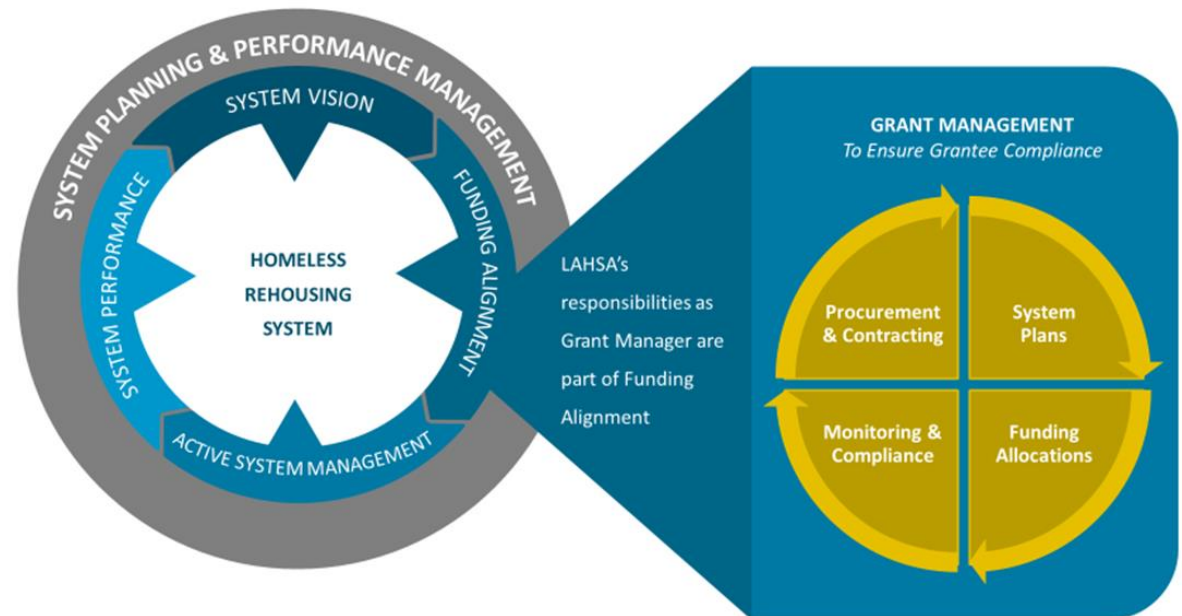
SYSTEM PLANNING & PERFORMANCE MANAGEMENT

SYSTEM VISION

FUNDING ALIGNMENT

ACTIVE SYSTEM MANAGEMENT

SYSTEM PERFORMANCE

HOMELESS REHOUSING SYSTEM

LAHSA's responsibilities as Grant Manager are part of Funding Alignment

GRANT MANAGEMENT
To Ensure Grantee Compliance

Procurement & Contracting

System Plans

Monitoring & Compliance

Funding Allocations